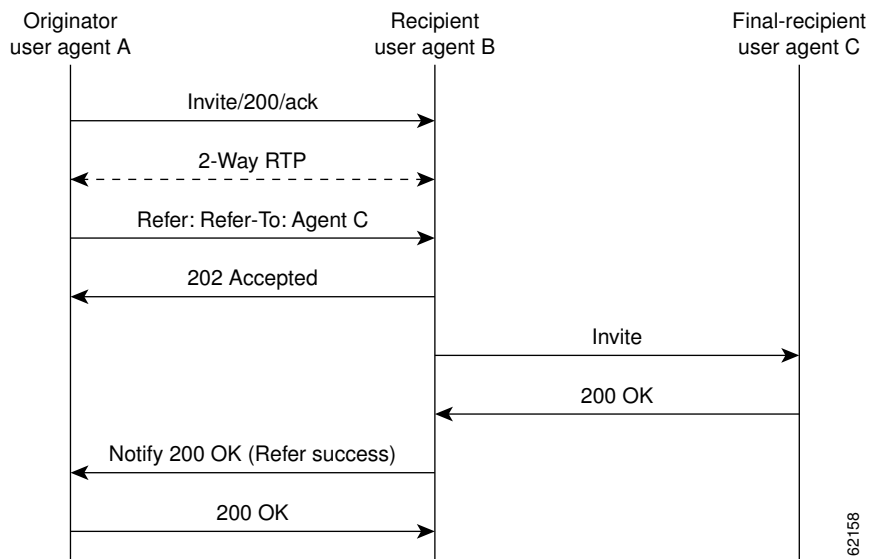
Originator user agent A

Recipient user agent B

Final-recipient user agent C

Invite/200/ack

2-Way RTP

Refer: Refer-To: Agent C

202 Accepted

Invite

200 OK

Notify 200 OK (Refer success)

200 OK

62158